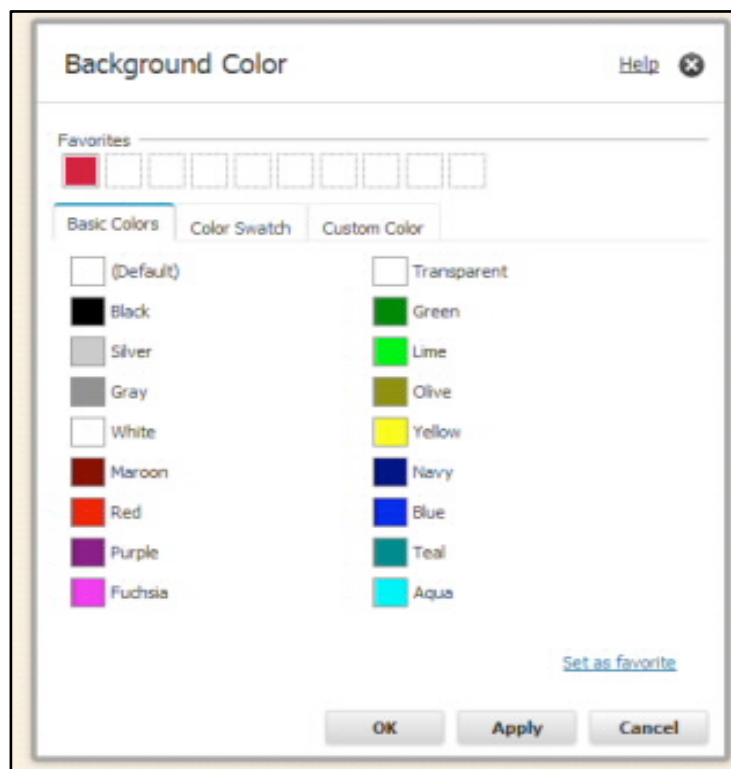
Background Color

Help

Favorites

Basic Colors | Color Swatch | Custom Color

(Default)
Black
Silver
Gray
White
Maroon
Red
Purple
Fuchsia

Transparent
Green
Lime
Olive
Yellow
Navy
Blue
Teal
Aqua

Set as favorite

OK
Apply
Cancel